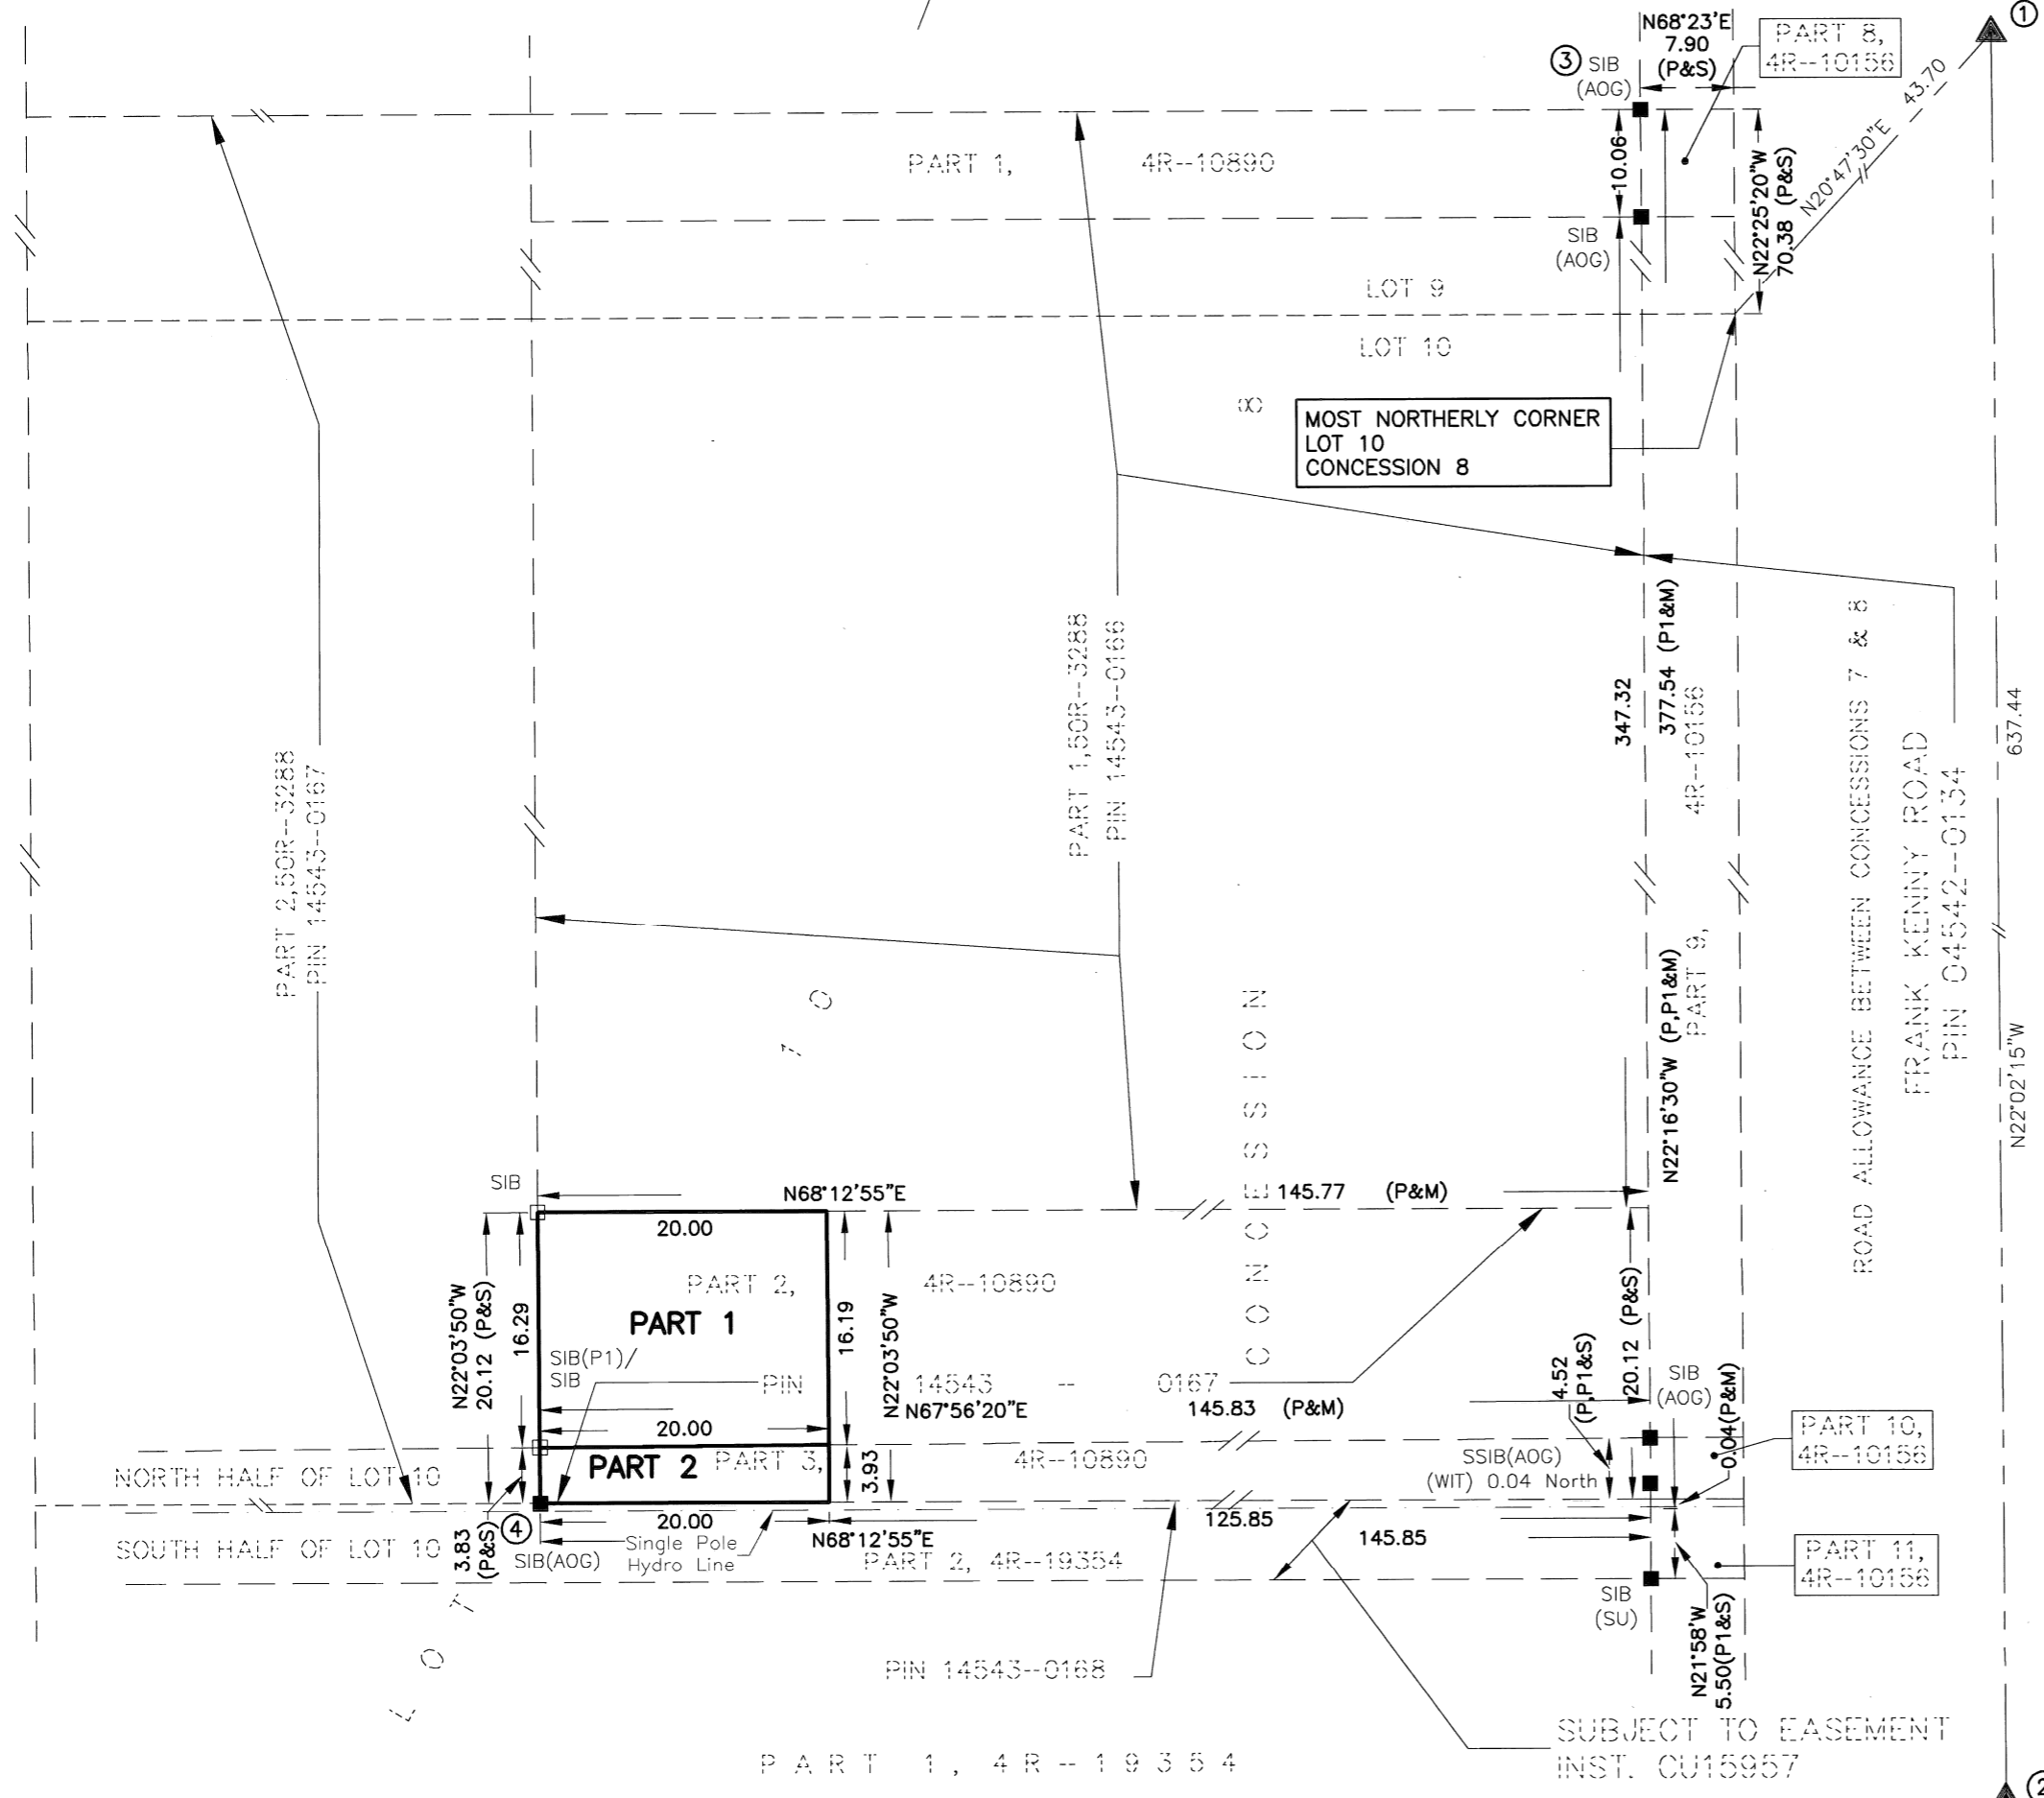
N68°23'E
7.90
(P&S)

PART 8,
4R--10156

①

③ SIB
(AOG)

43.70
N20°47'30"E

PART 1, 4R--10890

10.06

N22°25'20"W
70.38 (P&S)

SIB
(AOG)

LOT 9

LOT 10

MOST NORTHERLY CORNER
LOT 10
CONCESSION 8

PART 2,5OR--3288
PIN 14543--0167

PART 1,5OR--3288
PIN 14543--0168

347.32

377.54 (P1&M)

4R--10156

ROAD ALLOWANCE BETWEEN CONCESSIONS 7 & 8
FRANK KENNY ROAD
PIN 04542--0134

637.44

N22°02'15"W

N22°16'30"W (P,P1&M)
PART 9,

10

CONCESSION

SIB

N68°12'55"E

145.77 (P&M)

20.00

PART 2, 4R--10890

PART 1

N22°03'50"W
20.12 (P&S)

16.29

16.19

N22°03'50"W

20.12 (P&S)

SIB(P1)/
SIB

PIN

14543 -- 0167

N67°56'20"E

145.83 (P&M)

4.52
(P,P1&S)

SIB
(AOG)

0.04(P&M)

PART 10,
4R--10156

20.00

PART 2 PART 3,

3.93

4R--10890

SSIB(AOG)
(WIT) 0.04 North

NORTH HALF OF LOT 10

SOUTH HALF OF LOT 10

3.83
(P&S)

④

SIB(AOG)

20.00

Single Pole
Hydro Line

N68°12'55"E

PART 2, 4R--19354

125.85

145.85

PART 11,
4R--10156

SIB
(SU)

N21°58'W
5.50(P1&S)

LOT

PIN 14543--0168

SUBJECT TO EASEMENT
INST. CU15957

PART 1, 4R--19354